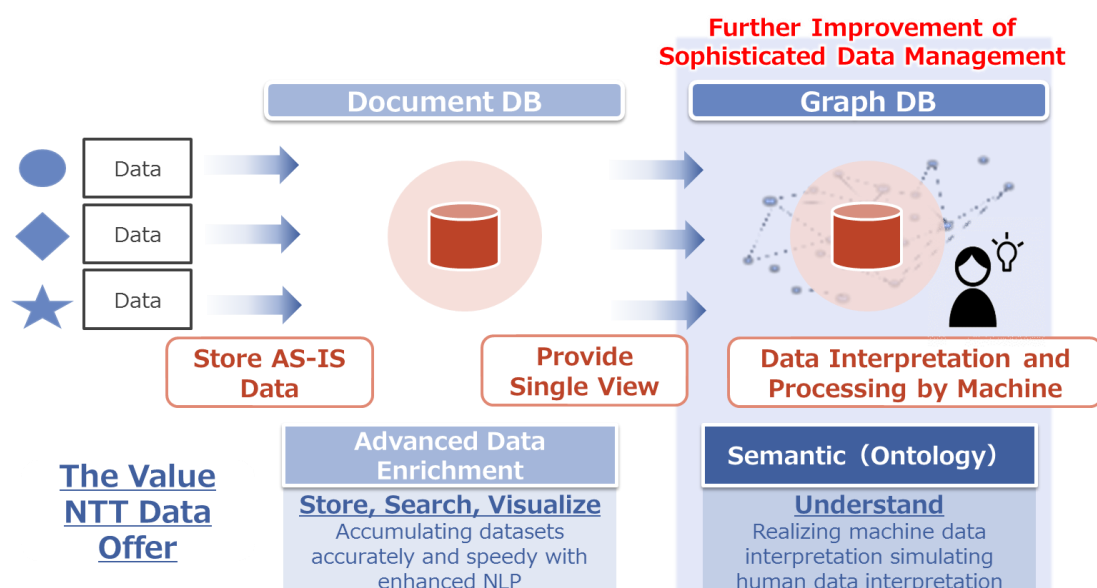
Further Improvement of Sophisticated Data Management

Document DB

Graph DB

Data

Data

Data

Store AS-IS Data

Provide Single View

Data Interpretation and Processing by Machine

Advanced Data Enrichment

Semantic（Ontology）

The Value NTT Data Offer

Store, Search, Visualize

Accumulating datasets accurately and speedy with enhanced NLP

Understand

Realizing machine data interpretation simulating human data interpretation